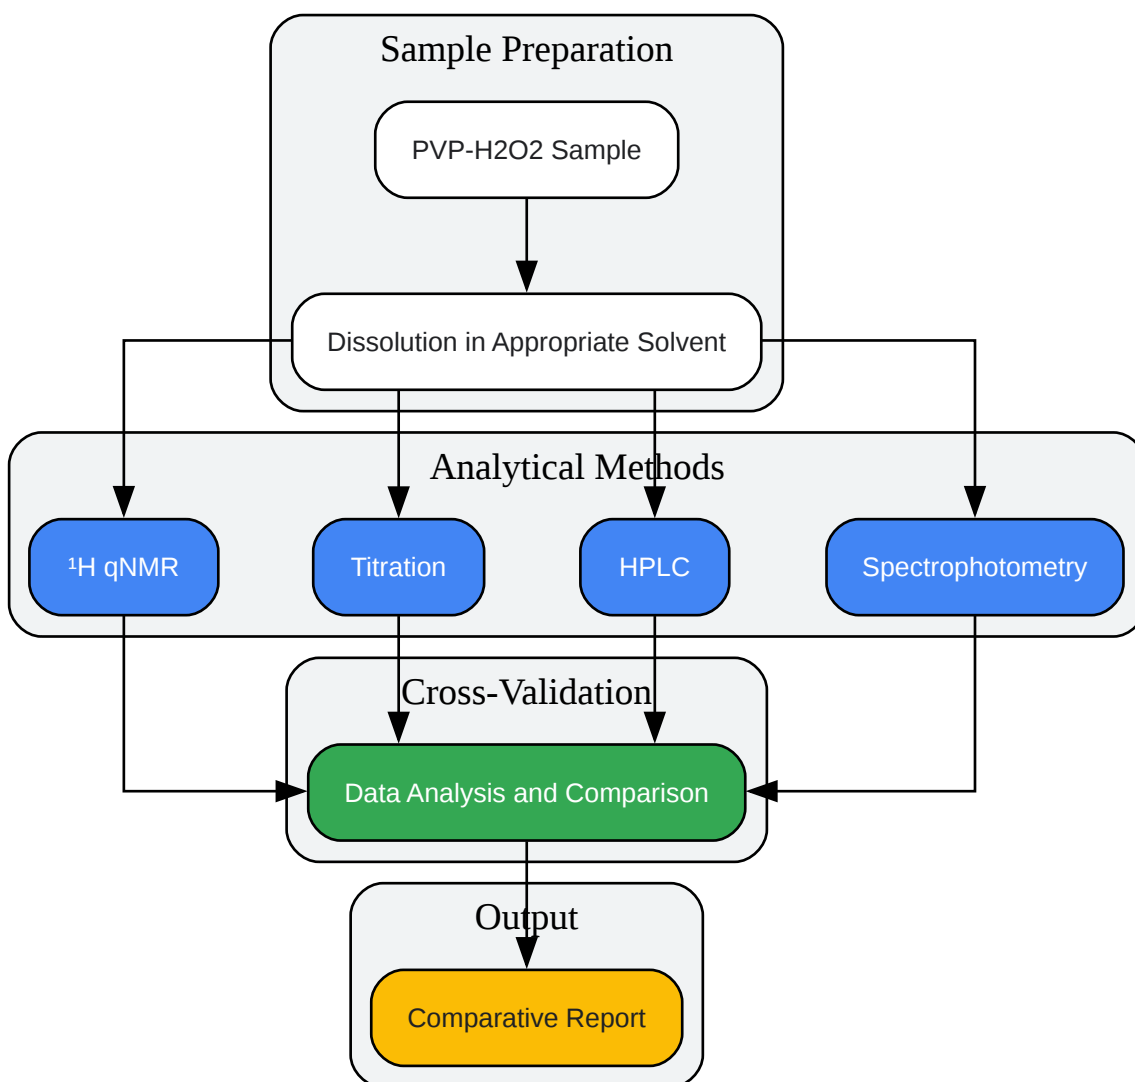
Sample Preparation

PVP-H2O2 Sample

Dissolution in Appropriate Solvent

Analytical Methods

¹H qNMR

Titration

HPLC

Spectrophotometry

Cross-Validation

Data Analysis and Comparison

Output

Comparative Report